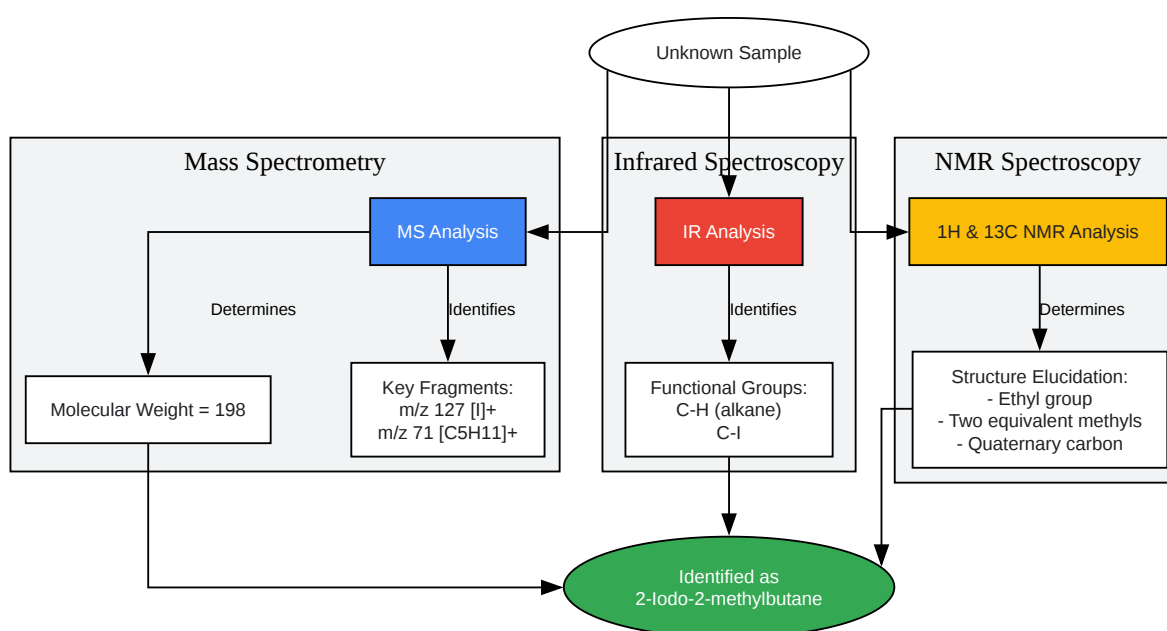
Unknown Sample

Mass Spectrometry

MS Analysis

Determines

Identifies

Molecular Weight = 198

Key Fragments:
m/z 127 [I]+
m/z 71 [C5H11]+

Infrared Spectroscopy

IR Analysis

Identifies

Functional Groups:
C-H (alkane)
C-I

NMR Spectroscopy

1H & 13C NMR Analysis

Determines

Structure Elucidation:
- Ethyl group
- Two equivalent methyls
- Quaternary carbon

Identified as
2-Iodo-2-methylbutane